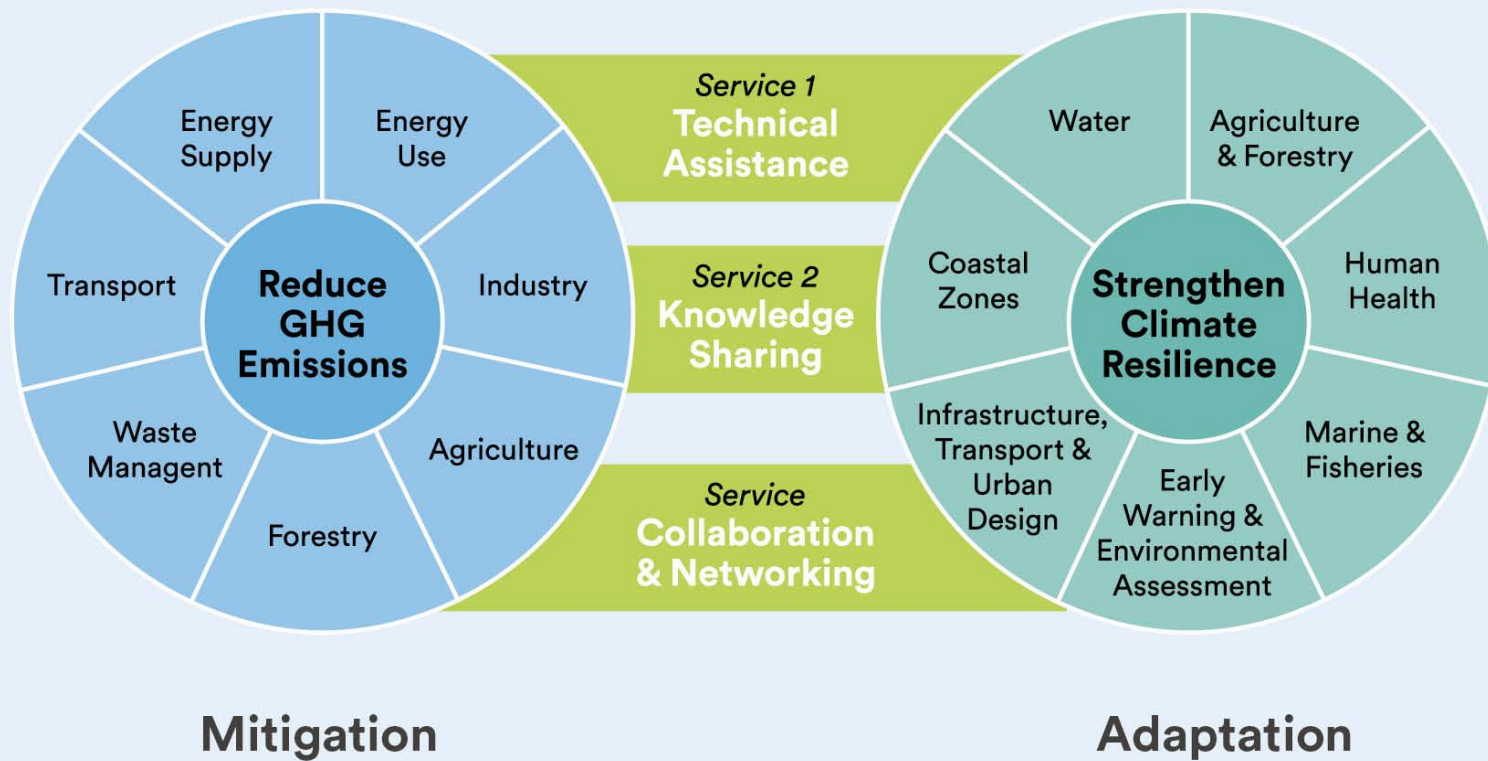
Energy Supply

Energy Use

Transport

Reduce GHG Emissions

Industry

Waste Managent

Agriculture

Forestry

Service 1
Technical Assistance

Service 2
Knowledge Sharing

Service
Collaboration & Networking

Water

Agriculture & Forestry

Coastal Zones

Strengthen Climate Resilience

Human Health

Infrastructure, Transport & Urban Design

Early Warning & Environmental Assessment

Marine & Fisheries

Mitigation

Adaptation